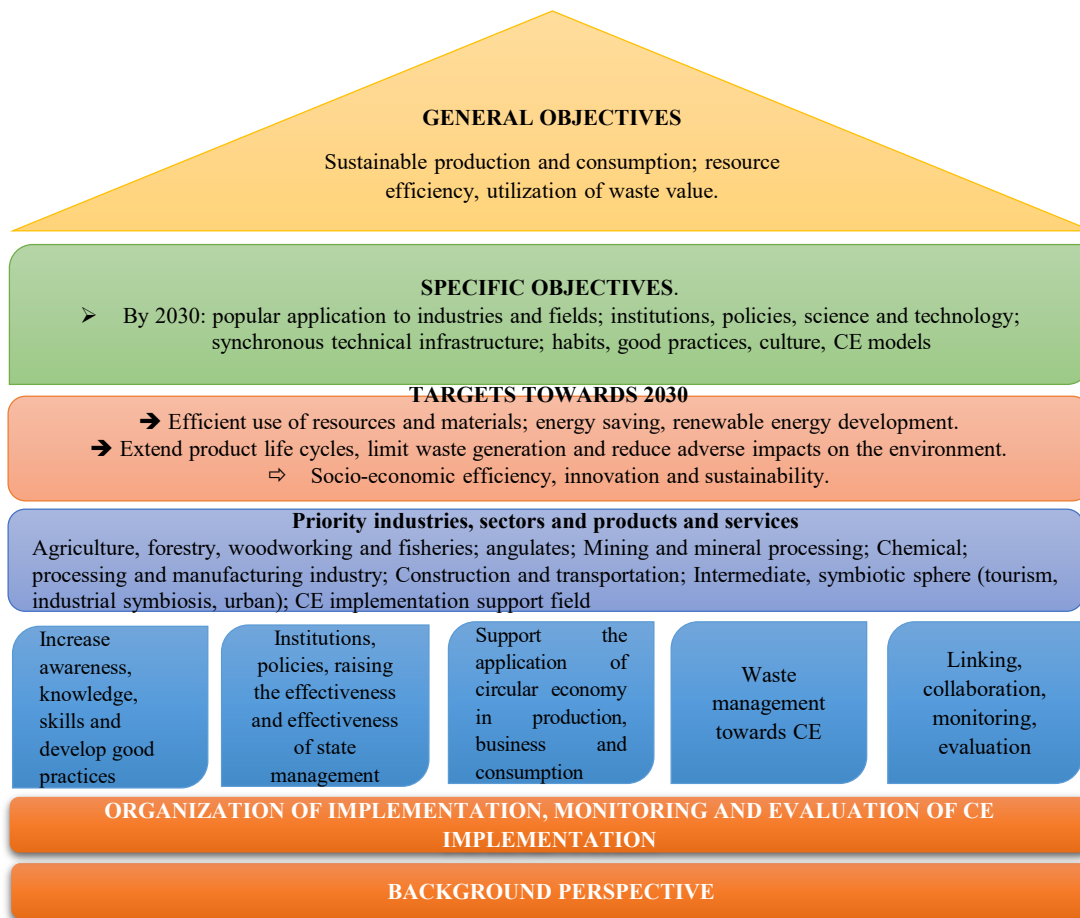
GENERAL OBJECTIVES

Sustainable production and consumption; resource efficiency, utilization of waste value.

SPECIFIC OBJECTIVES.

➢ By 2030: popular application to industries and fields; institutions, policies, science and technology; synchronous technical infrastructure; habits, good practices, culture, CE models

TARGETS TOWARDS 2030

➔ Efficient use of resources and materials; energy saving, renewable energy development.
➔ Extend product life cycles, limit waste generation and reduce adverse impacts on the environment.
⇨ Socio-economic efficiency, innovation and sustainability.

Priority industries, sectors and products and services

Agriculture, forestry, woodworking and fisheries; angulates; Mining and mineral processing; Chemical; processing and manufacturing industry; Construction and transportation; Intermediate, symbiotic sphere (tourism, industrial symbiosis, urban); CE implementation support field

Increase awareness, knowledge, skills and develop good practices

Institutions, policies, raising the effectiveness and effectiveness of state management

Support the application of circular economy in production, business and consumption

Waste management towards CE

Linking, collaboration, monitoring, evaluation

ORGANIZATION OF IMPLEMENTATION, MONITORING AND EVALUATION OF CE IMPLEMENTATION

BACKGROUND PERSPECTIVE